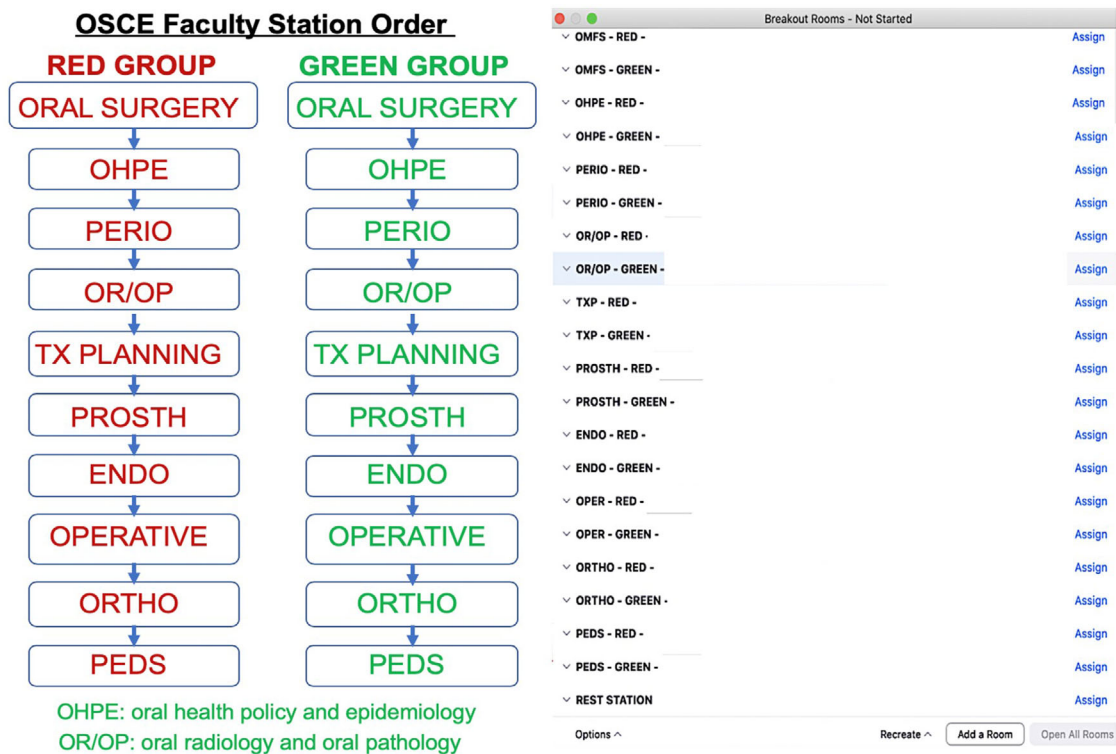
OSCE Faculty Station Order

RED GROUP

ORAL SURGERY

OHPE

PERIO

OR/OP

TX PLANNING

PROSTH

ENDO

OPERATIVE

ORTHO

PEDS

GREEN GROUP

ORAL SURGERY

OHPE

PERIO

OR/OP

TX PLANNING

PROSTH

ENDO

OPERATIVE

ORTHO

PEDS

OHPE: oral health policy and epidemiology
OR/OP: oral radiology and oral pathology

Breakout Rooms - Not Started

| | |
|---|---|
| OMFS - RED - | Assign |
| OMFS - GREEN - | Assign |
| OHPE - RED - | Assign |
| OHPE - GREEN - | Assign |
| PERIO - RED - | Assign |
| PERIO - GREEN - | Assign |
| OR/OP - RED - | Assign |
| OR/OP - GREEN - | Assign |
| TXP - RED - | Assign |
| TXP - GREEN - | Assign |
| PROSTH - RED - | Assign |
| PROSTH - GREEN - | Assign |
| ENDO - RED - | Assign |
| ENDO - GREEN - | Assign |
| OPER - RED - | Assign |
| OPER - GREEN - | Assign |
| ORTHO - RED - | Assign |
| ORTHO - GREEN - | Assign |
| PEDS - RED - | Assign |
| PEDS - GREEN - | Assign |
| REST STATION | Assign |

Options
Recreate
Add a Room
Open All Rooms